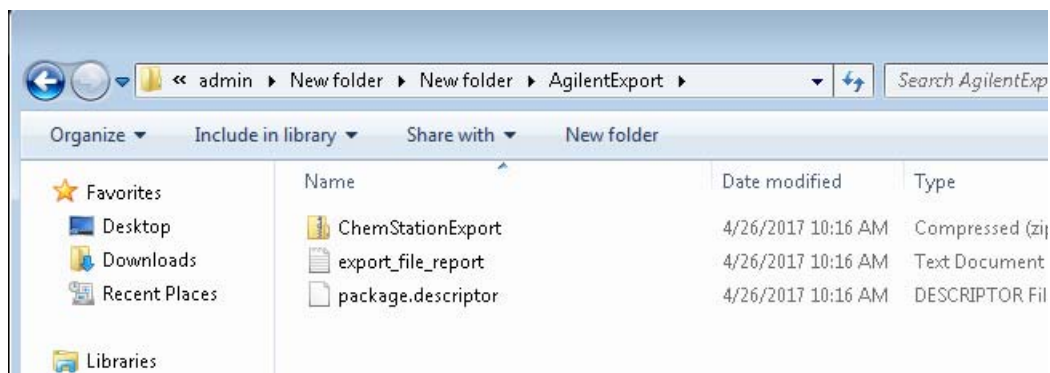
« admin ▸ New folder ▸ New folder ▸ AgilentExport ▸

Search AgilentExp

Organize ▾ Include in library ▾ Share with ▾ New folder

Favorites
Desktop
Downloads
Recent Places

Libraries

| Name | Date modified | Type |
|---|---|---|
| ChemStationExport | 4/26/2017 10:16 AM | Compressed (zi |
| export_file_report | 4/26/2017 10:16 AM | Text Document |
| package.descriptor | 4/26/2017 10:16 AM | DESCRIPTOR Fil |